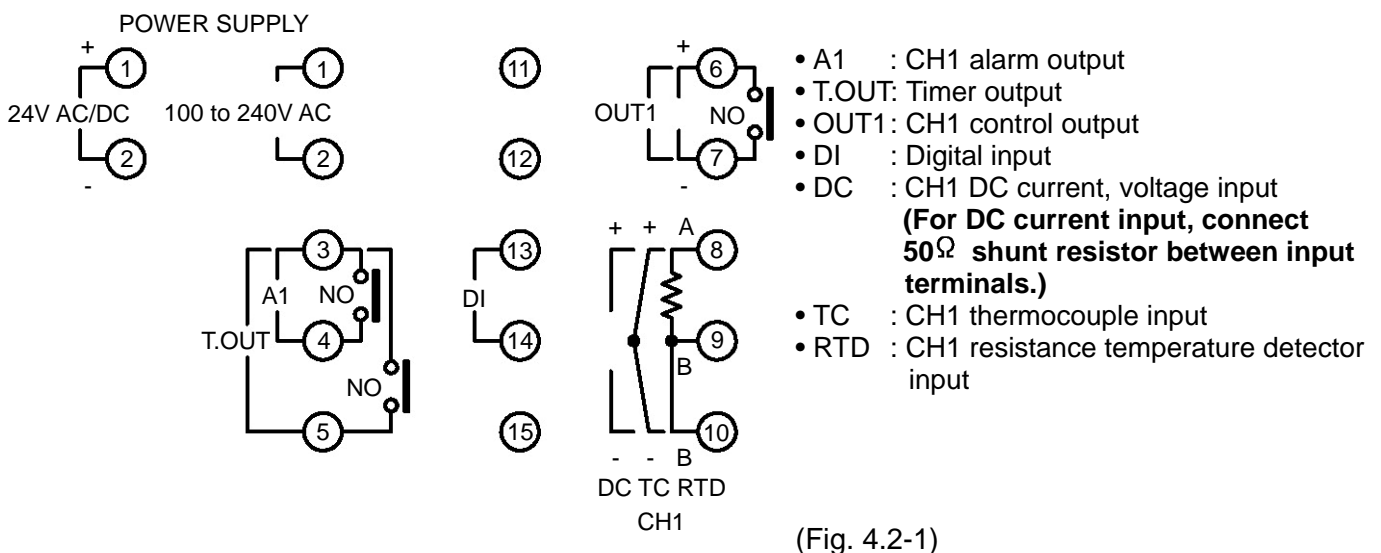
POWER SUPPLY

+ 1
24V AC/DC
2 -

1
100 to 240V AC
2

11

12

+ 6
OUT1
NO
7 -

3
A1
NO
T.OUT
4
NO
5

13
DI
14

15

+ + A
8
9
B
10
- - B
DC TC RTD
CH1

• A1 : CH1 alarm output
• T.OUT: Timer output
• OUT1: CH1 control output
• DI : Digital input
• DC : CH1 DC current, voltage input
**(For DC current input, connect 50Ω shunt resistor between input terminals.)**
• TC : CH1 thermocouple input
• RTD : CH1 resistance temperature detector input

(Fig. 4.2-1)